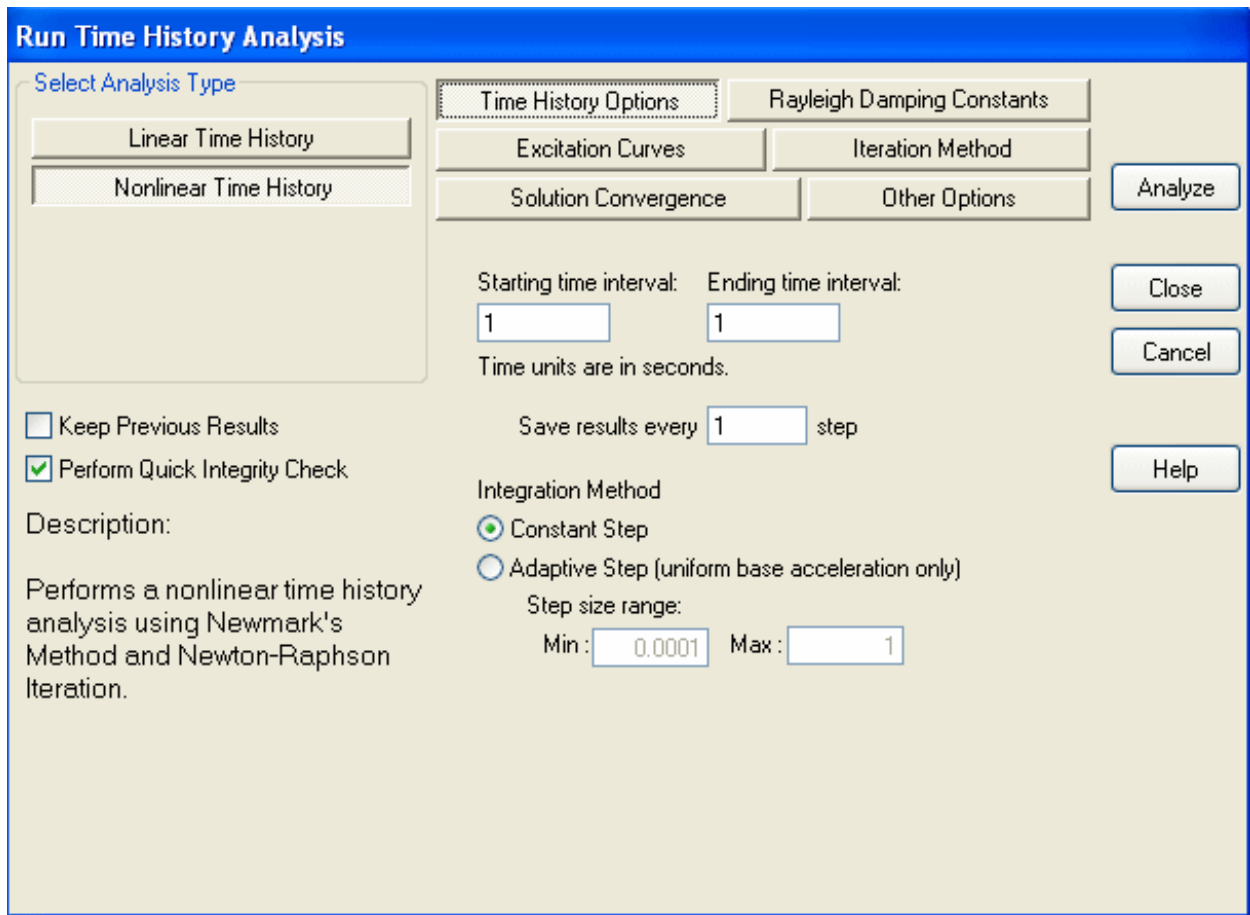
Run Time History Analysis

Select Analysis Type

Linear Time History

Nonlinear Time History

Time History Options

Rayleigh Damping Constants

Excitation Curves

Iteration Method

Solution Convergence

Other Options

Analyze

Starting time interval:

Ending time interval:

1

1

Close

Cancel

Time units are in seconds.

Keep Previous Results

Save results every 1 step

Perform Quick Integrity Check

Help

Integration Method

Description:

Constant Step

Adaptive Step (uniform base acceleration only)

Performs a nonlinear time history analysis using Newmark's Method and Newton-Raphson Iteration.

Step size range:

Min : 0.0001

Max : 1